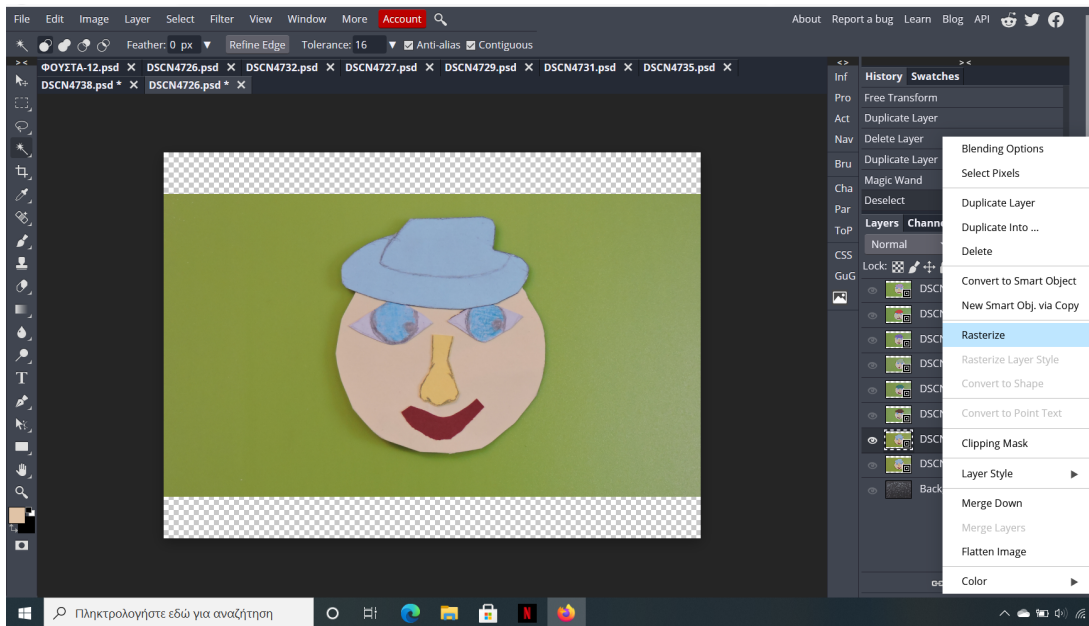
File Edit Image Layer Select Filter View Window More Account
About Report a bug Learn Blog API

Feather: 0 px Refine Edge Tolerance: 16 Anti-alias Contiguous

ΦΟΥΣΤΑ-12.psd × DSCN4726.psd × DSCN4732.psd × DSCN4727.psd × DSCN4729.psd × DSCN4731.psd × DSCN4735.psd ×
DSCN4738.psd * × DSCN4726.psd * ×

Inf
Pro
Act
Nav
Bru
Cha
Par
ToP
CSS
GuG

History Swatches
Free Transform
Duplicate Layer
Delete Layer
Duplicate Layer
Magic Wand
Deselect

Layers Channe
Normal
Lock:
DSCN
DSCN
DSCN
DSCN
DSCN
DSCN
DSCN
DSCN
Back

Blending Options
Select Pixels
Duplicate Layer
Duplicate Into ...
Delete
Convert to Smart Object
New Smart Obj. via Copy
Rasterize
Rasterize Layer Style
Convert to Shape
Convert to Point Text
Clipping Mask
Layer Style
Merge Down
Merge Layers
Flatten Image
Color

Πληκτρολογήστε εδώ για αναζήτηση